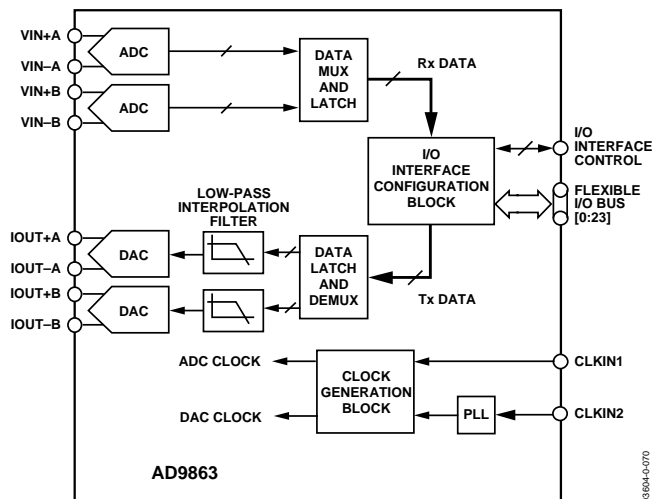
VIN+A
VIN–A
VIN+B
VIN–B
ADC
ADC
DATA MUX AND LATCH
Rx DATA
I/O INTERFACE CONFIGURATION BLOCK
I/O INTERFACE CONTROL
FLEXIBLE I/O BUS [0:23]
LOW-PASS INTERPOLATION FILTER
IOUT+A
IOUT–A
IOUT+B
IOUT–B
DAC
DAC
DATA LATCH AND DEMUX
Tx DATA
ADC CLOCK
DAC CLOCK
CLOCK GENERATION BLOCK
PLL
CLKIN1
CLKIN2
AD9863
03604-0-070